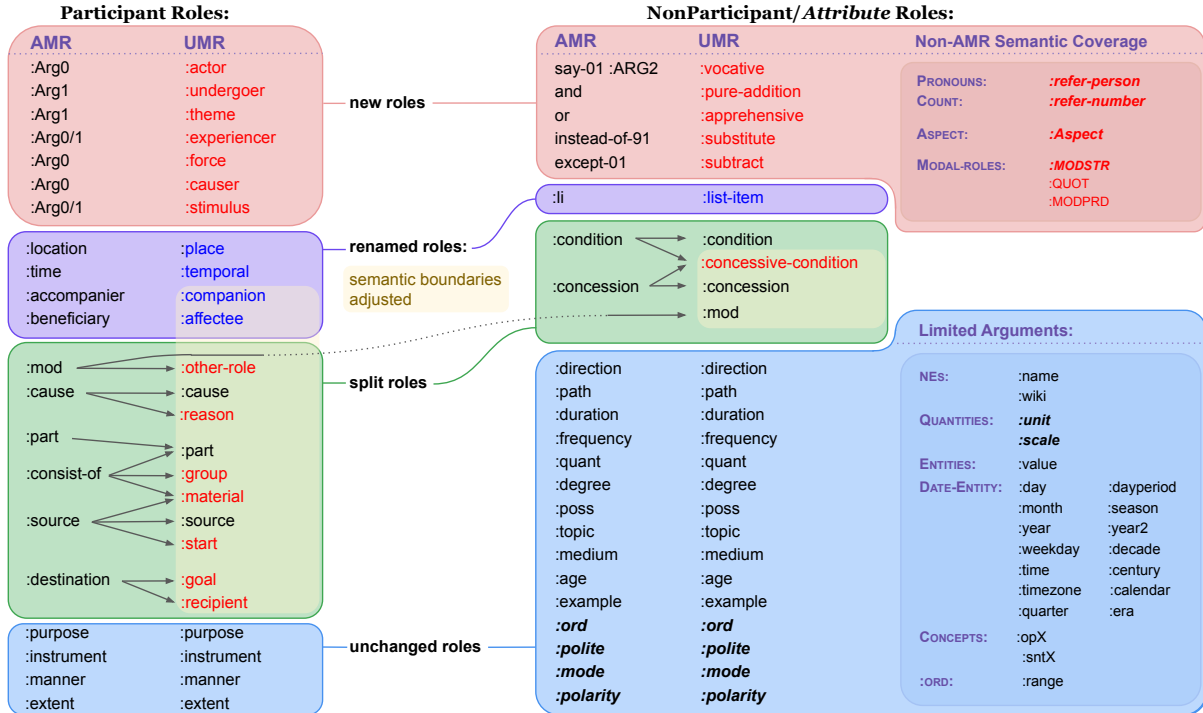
Participant Roles:

| AMR | UMR |
|---|---|
| :Arg0 | :actor |
| :Arg1 | :undergoer |
| :Arg1 | :theme |
| :Arg0/1 | :experiencer |
| :Arg0 | :force |
| :Arg0 | :causer |
| :Arg0/1 | :stimulus |

| | |
|---|---|
| :location | :place |
| :time | :temporal |
| :accompanier | :companion |
| :beneficiary | :affectee |

| | |
|---|---|
| :mod | :other-role |
| :cause | :cause |
| | :reason |
| :part | :part |
| :consist-of | :group |
| | :material |
| :source | :source |
| | :start |
| :destination | :goal |
| | :recipient |

| | |
|---|---|
| :purpose | :purpose |
| :instrument | :instrument |
| :manner | :manner |
| :extent | :extent |

new roles

renamed roles:

semantic boundaries adjusted

split roles

unchanged roles

NonParticipant/*Attribute* Roles:

| AMR | UMR |
|---|---|
| say-01 :ARG2 | :vocative |
| and | :pure-addition |
| or | :apprehensive |
| instead-of-91 | :substitute |
| except-01 | :subtract |

Non-AMR Semantic Coverage

PRONOUNS: *:refer-person*
COUNT: *:refer-number*
ASPECT: *:Aspect*
MODAL-ROLES: *:MODSTR*
:QUOT
:MODPRD

| | |
|---|---|
| :li | :list-item |

| | |
|---|---|
| :condition | :condition |
| | :concessive-condition |
| :concession | :concession |
| | :mod |

| | |
|---|---|
| :direction | :direction |
| :path | :path |
| :duration | :duration |
| :frequency | :frequency |
| :quant | :quant |
| :degree | :degree |
| :poss | :poss |
| :topic | :topic |
| :medium | :medium |
| :age | :age |
| :example | :example |
| ***:ord*** | ***:ord*** |
| ***:polite*** | ***:polite*** |
| ***:mode*** | ***:mode*** |
| ***:polarity*** | ***:polarity*** |

Limited Arguments:

NES: :name
:wiki
QUANTITIES: ***:unit***
***:scale***
ENTITIES: :value
DATE-ENTITY: :day :dayperiod
:month :season
:year :year2
:weekday :decade
:time :century
:timezone :calendar
:quarter :era
CONCEPTS: :opX
:sntX
:ORD: :range